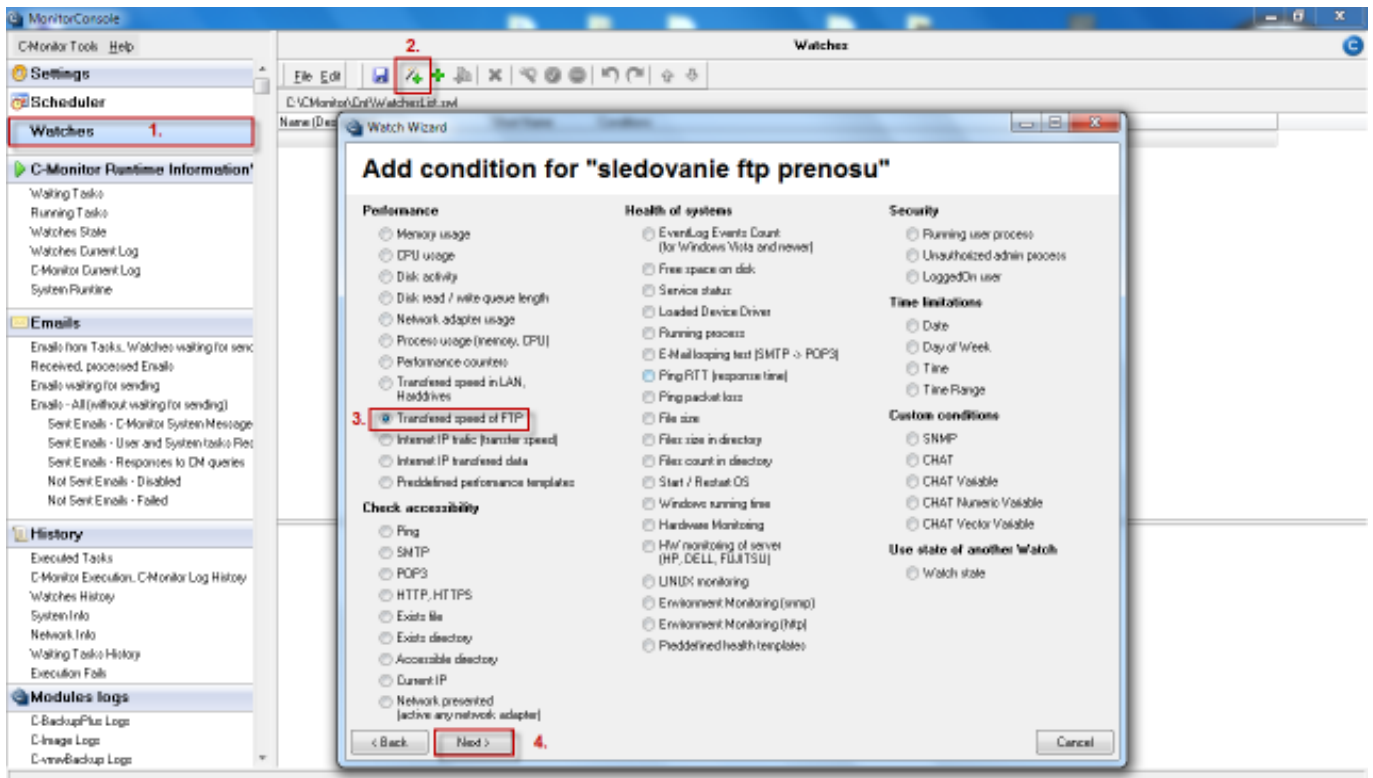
MonitorConsole

C-Monitor Tools Help

Settings
Scheduler
Watches 1.

C-Monitor Runtime Information

Waiting Tasks
Running Tasks
Watches State
Watches Current Log
C-Monitor Current Log
System Runtime

Emails

Emails from Tasks, Watches waiting for send
Received, processed Emails
Emails waiting for sending
Emails - All (without waiting for sending)
Sent Emails - C-Monitor System Message
Sent Emails - User and System tasks Rec
Sent Emails - Responses to CM queries
Not Sent Emails - Disabled
Not Sent Emails - Failed

History

Executed Tasks
C-Monitor Execution, C-Monitor Log History
Watches History
System Info
Network Info
Waiting Tasks History
Execution Fails

Modules logs

C-BackupPlus Logs
C-Image Logs
C-vmwBackup Logs

Watches

2.

File Edit

C:\CMonitor\Cnf\WatchesList.xml

Name (Des

Watch Wizard

Add condition for "sledovanie ftp prenosu"

Performance
Memory usage
CPU usage
Disk activity
Disk read / write queue length
Network adapter usage
Process usage (memory, CPU)
Performance counters
Transfered speed in LAN, Harddrives
3. Transfered speed of FTP
Internet IP trafic (transfer speed)
Internet IP transfered data
Preddefined performance templates

Check accessibility
Ping
SMTP
POP3
HTTP, HTTPS
Exists file
Exists directory
Accessible directory
Current IP
Network presented (active any network adapter)

Health of systems
EventLog Events Count (for Windows Vista and newer)
Free space on disk
Service status
Loaded Device Driver
Running process
E-Mail looping test (SMTP -> POP3)
Ping RTT (response time)
Ping packet loss
File size
Files size in directory
Files count in directory
Start / Restart OS
Windows running time
Hardware Monitoring
HW monitoring of server (HP, DELL, FUJITSU)
LINUX monitoring
Environment Monitoring (snmp)
Environment Monitoring (http)
Preddefined health templates

Security
Running user process
Unauthorized admin process
LoggedOn user

Time limitations
Date
Day of Week
Time
Time Range

Custom conditions
SNMP
CHAT
CHAT Variable
CHAT Numeric Variable
CHAT Vector Variable

Use state of another Watch
Watch state

< Back
Next >
4.
Cancel